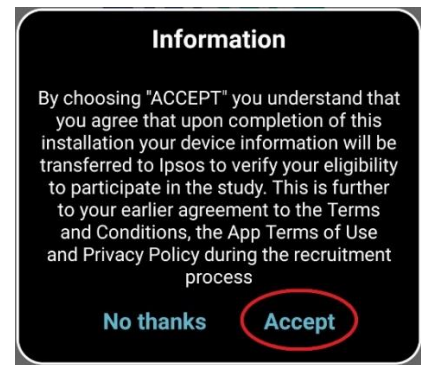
Information

By choosing "ACCEPT" you understand that you agree that upon completion of this installation your device information will be transferred to Ipsos to verify your eligibility to participate in the study. This is further to your earlier agreement to the Terms and Conditions, the App Terms of Use and Privacy Policy during the recruitment process

No thanks Accept